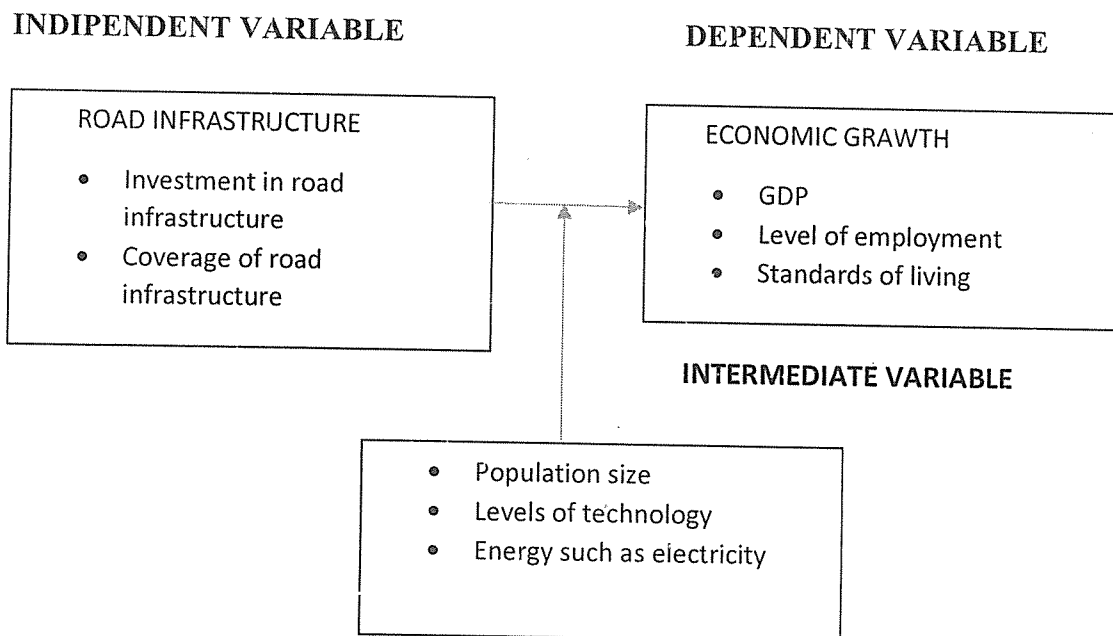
INDIPENDENT VARIABLE

DEPENDENT VARIABLE

ROAD INFRASTRUCTURE

- Investment in road infrastructure
- Coverage of road infrastructure

ECONOMIC GRAWTH

- GDP
- Level of employment
- Standards of living

INTERMEDIATE VARIABLE

- Population size
- Levels of technology
- Energy such as electricity